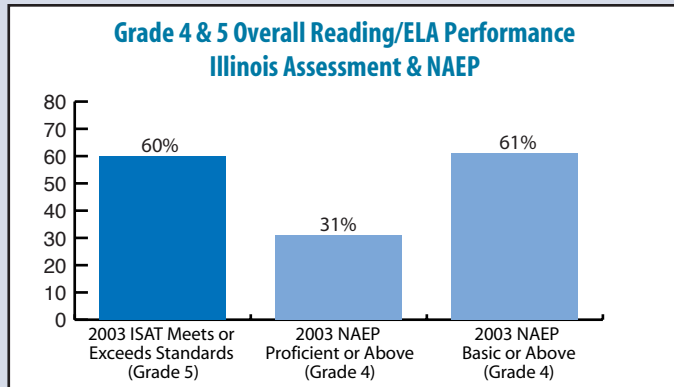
Grade 4 & 5 Overall Reading/ELA Performance
Illinois Assessment & NAEP

80
70
60
50
40
30
20
10
0

60%
31%
61%

2003 ISAT Meets or Exceeds Standards (Grade 5)
2003 NAEP Proficient or Above (Grade 4)
2003 NAEP Basic or Above (Grade 4)